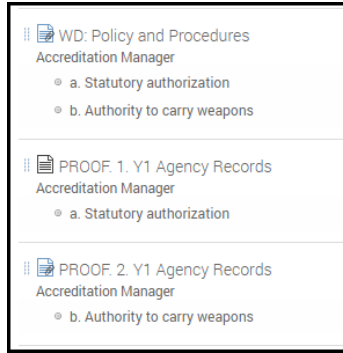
WD: Policy and Procedures
Accreditation Manager

- a. Statutory authorization
- b. Authority to carry weapons

PROOF. 1. Y1 Agency Records
Accreditation Manager

- a. Statutory authorization

PROOF. 2. Y1 Agency Records
Accreditation Manager

- b. Authority to carry weapons